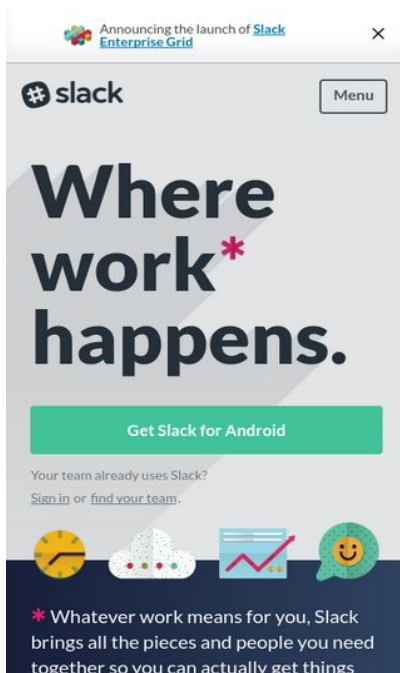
Announcing the launch of Slack Enterprise Grid

×

slack

Menu

Where work* happens.

Get Slack for Android

Your team already uses Slack?
Sign in or find your team.

* Whatever work means for you, Slack brings all the pieces and people you need together so you can actually get things